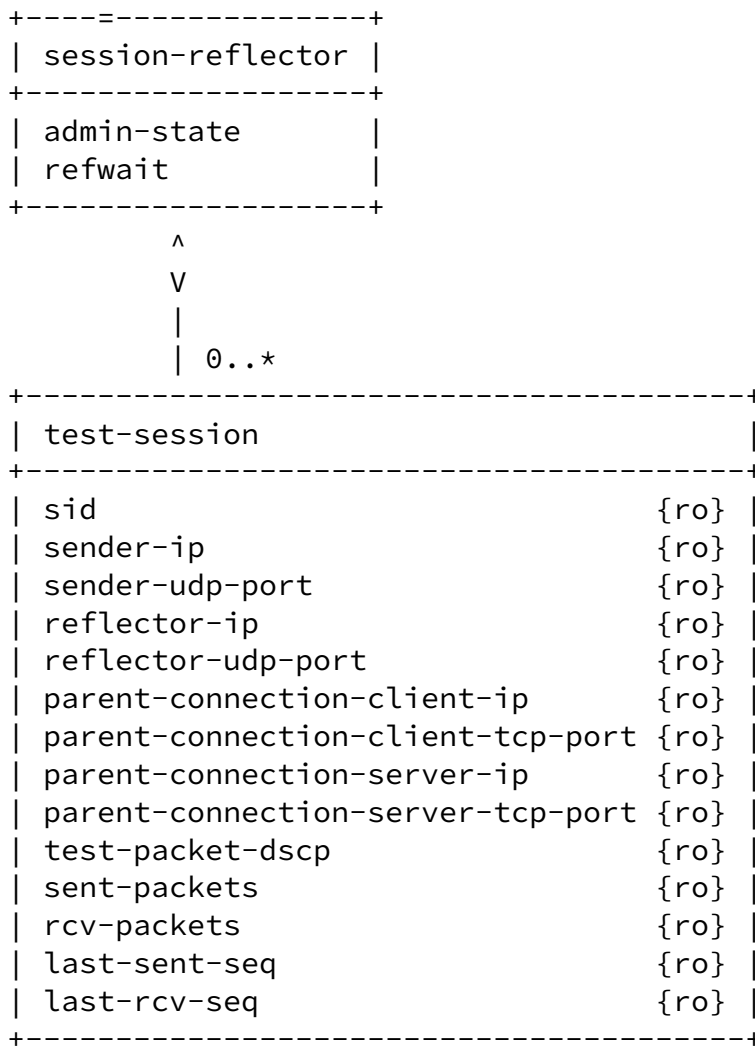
session-reflector

admin-state
refwait

^
V
|
| 0..*

test-session

sid {ro}
sender-ip {ro}
sender-udp-port {ro}
reflector-ip {ro}
reflector-udp-port {ro}
parent-connection-client-ip {ro}
parent-connection-client-tcp-port {ro}
parent-connection-server-ip {ro}
parent-connection-server-tcp-port {ro}
test-packet-dscp {ro}
sent-packets {ro}
rcv-packets {ro}
last-sent-seq {ro}
last-rcv-seq {ro}